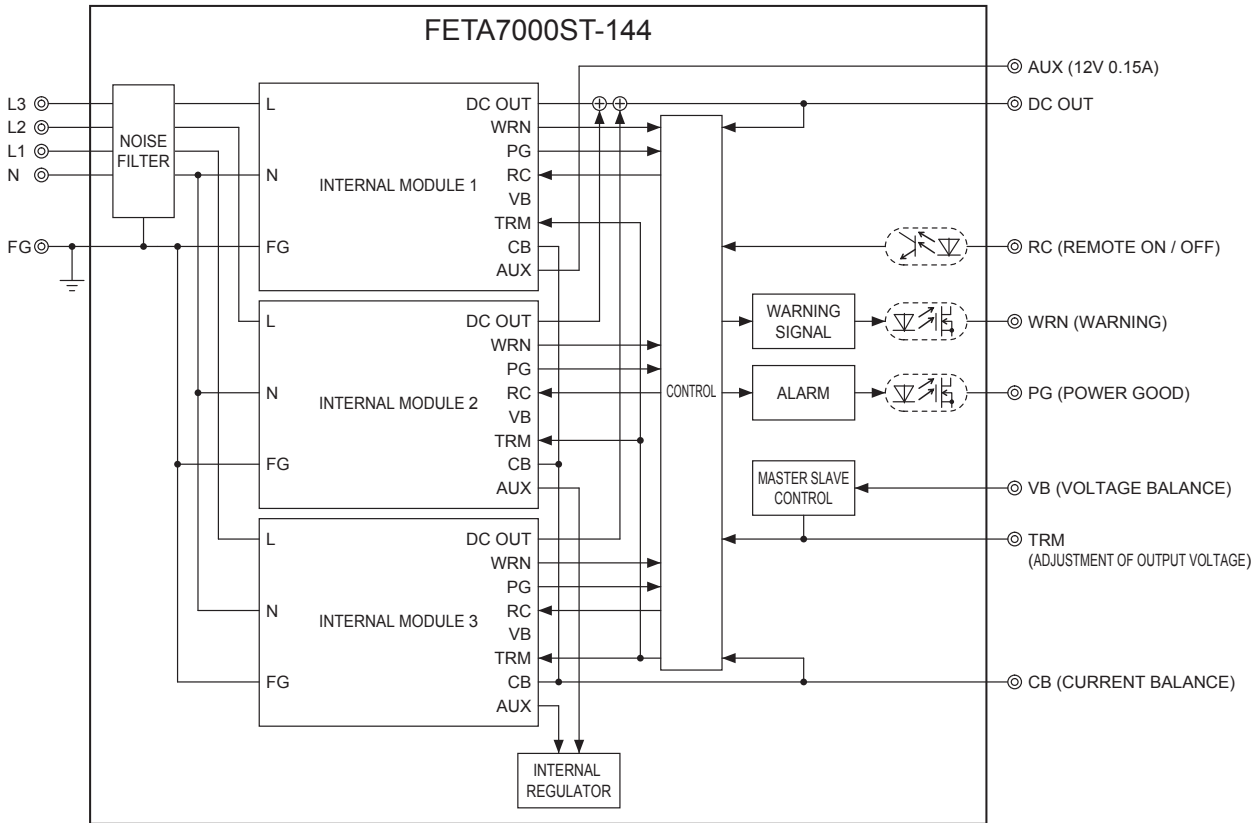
FETA7000ST-144

L3
L2
L1
N
FG

NOISE FILTER

L
N
FG
INTERNAL MODULE 1
DC OUT
WRN
PG
RC
VB
TRM
CB
AUX

L
N
FG
INTERNAL MODULE 2
DC OUT
WRN
PG
RC
VB
TRM
CB
AUX

L
N
FG
INTERNAL MODULE 3
DC OUT
WRN
PG
RC
VB
TRM
CB
AUX

INTERNAL REGULATOR

CONTROL

WARNING SIGNAL

ALARM

MASTER SLAVE CONTROL

AUX (12V 0.15A)
DC OUT
RC (REMOTE ON / OFF)
WRN (WARNING)
PG (POWER GOOD)
VB (VOLTAGE BALANCE)
TRM
(ADJUSTMENT OF OUTPUT VOLTAGE)
CB (CURRENT BALANCE)